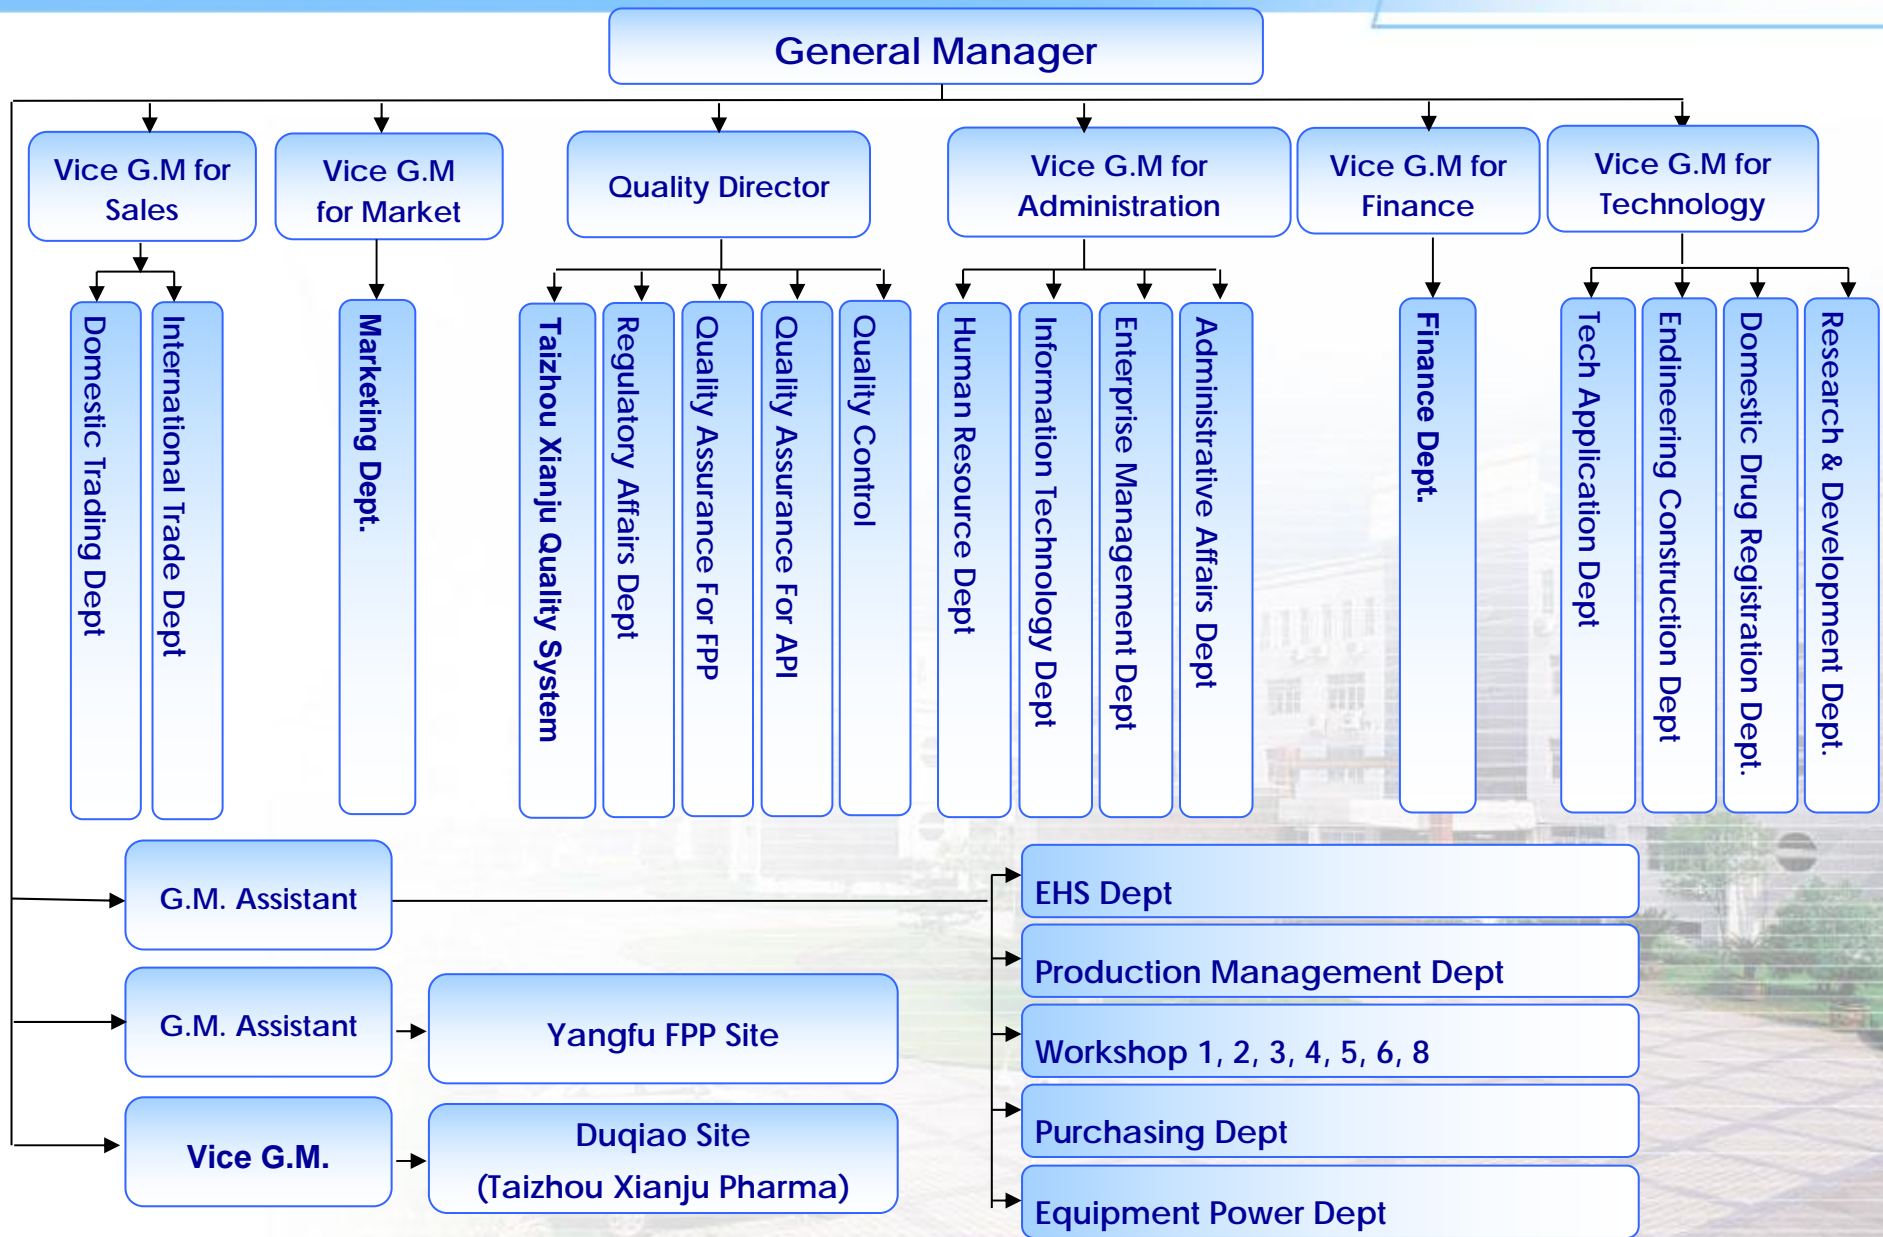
General Manager

Vice G.M for Sales

Vice G.M for Market

Quality Director

Vice G.M for Administration

Vice G.M for Finance

Vice G.M for Technology

Domestic Trading Dept

International Trade Dept

Marketing Dept.

Taizhou Xianju Quality System

Regulatory Affairs Dept

Quality Assurance For FPP

Quality Assurance For API

Quality Control

Human Resource Dept

Information Technology Dept

Enterprise Management Dept

Administrative Affairs Dept

Finance Dept.

Tech Application Dept

Endineering Construction Dept

Domestic Drug Registration Dept.

Research & Development Dept.

G.M. Assistant

G.M. Assistant

Yangfu FPP Site

Vice G.M.

Duqiao Site (Taizhou Xianju Pharma)

EHS Dept

Production Management Dept

Workshop 1, 2, 3, 4, 5, 6, 8

Purchasing Dept

Equipment Power Dept